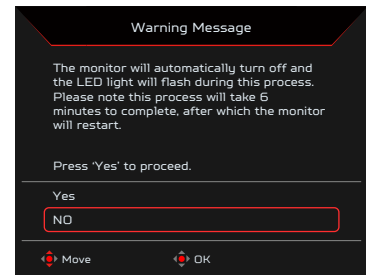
Warning Message

The monitor will automatically turn off and the LED light will flash during this process. Please note this process will take 6 minutes to complete, after which the monitor will restart.

Press 'Yes' to proceed.

Yes

NO

Move

OK